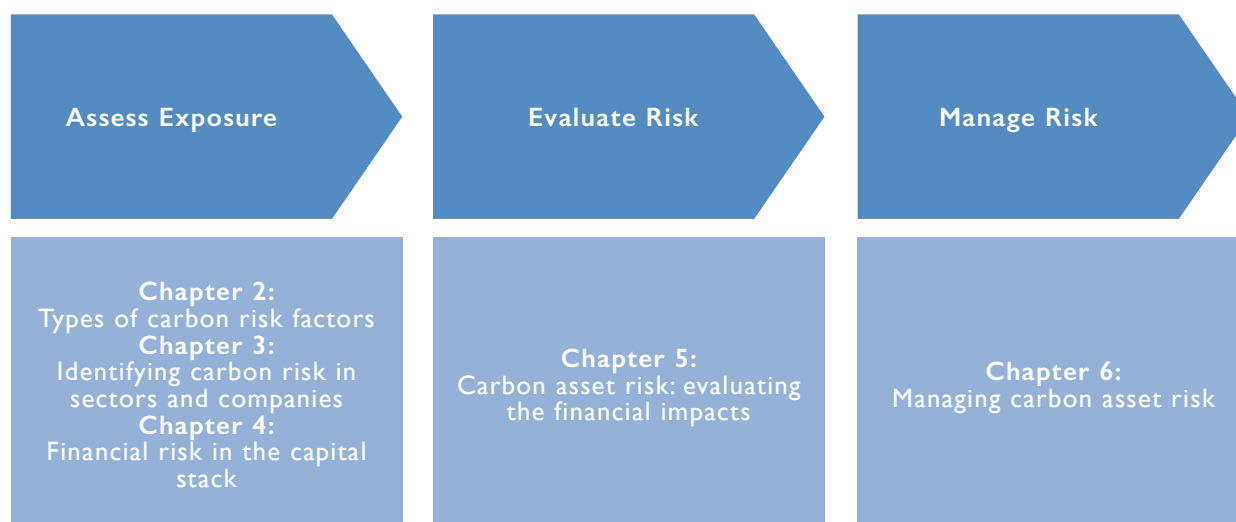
Assess Exposure

Evaluate Risk

Manage Risk

Chapter 2:
Types of carbon risk factors
Chapter 3:
Identifying carbon risk in sectors and companies
Chapter 4:
Financial risk in the capital stack

Chapter 5:
Carbon asset risk: evaluating the financial impacts

Chapter 6:
Managing carbon asset risk